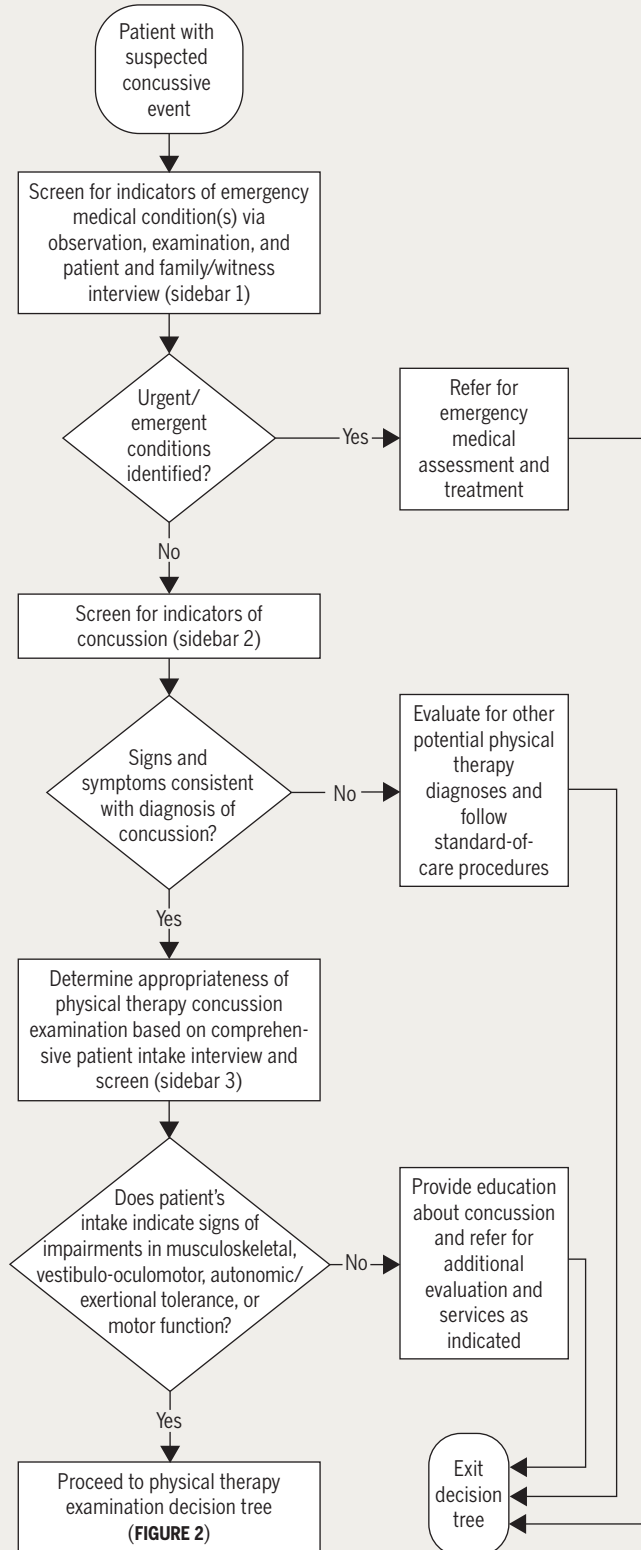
Patient with suspected concussive event

Screen for indicators of emergency medical condition(s) via observation, examination, and patient and family/witness interview (sidebar 1)

Urgent/ emergent conditions identified?

Yes

Refer for emergency medical assessment and treatment

No

Screen for indicators of concussion (sidebar 2)

Signs and symptoms consistent with diagnosis of concussion?

No

Evaluate for other potential physical therapy diagnoses and follow standard-of-care procedures

Yes

Determine appropriateness of physical therapy concussion examination based on comprehensive patient intake interview and screen (sidebar 3)

Does patient's intake indicate signs of impairments in musculoskeletal, vestibulo-oculomotor, autonomic/ exertional tolerance, or motor function?

No

Provide education about concussion and refer for additional evaluation and services as indicated

Yes

Proceed to physical therapy examination decision tree (**FIGURE 2**)

Exit decision tree